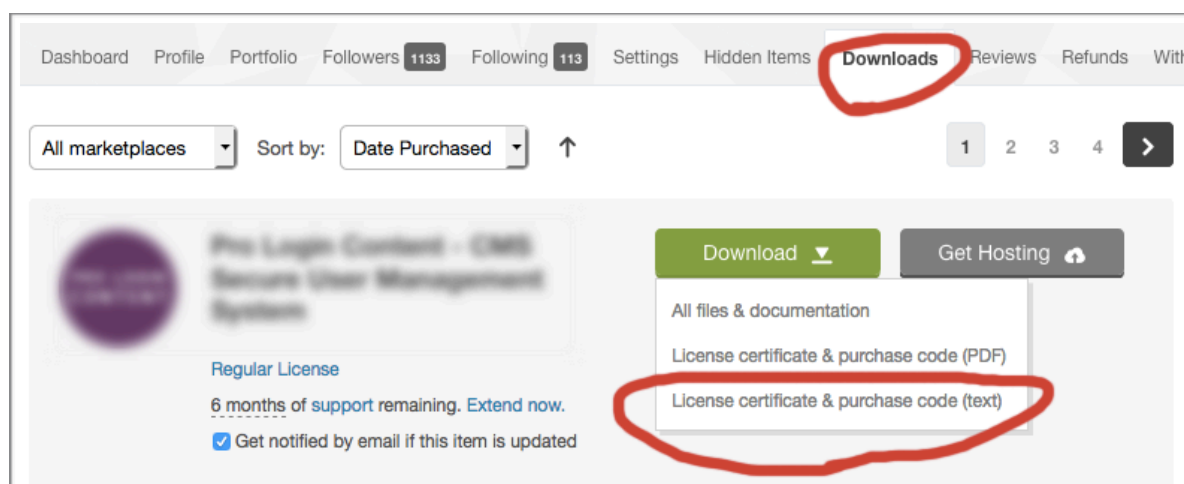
Dashboard Profile Portfolio Followers 1133 Following 113 Settings Hidden Items Downloads Reviews Refunds With

All marketplaces Sort by: Date Purchased ↑

1 2 3 4 >

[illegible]

Download

Get Hosting

All files & documentation

License certificate & purchase code (PDF)

License certificate & purchase code (text)

Regular License

6 months of support remaining. Extend now.

Get notified by email if this item is updated